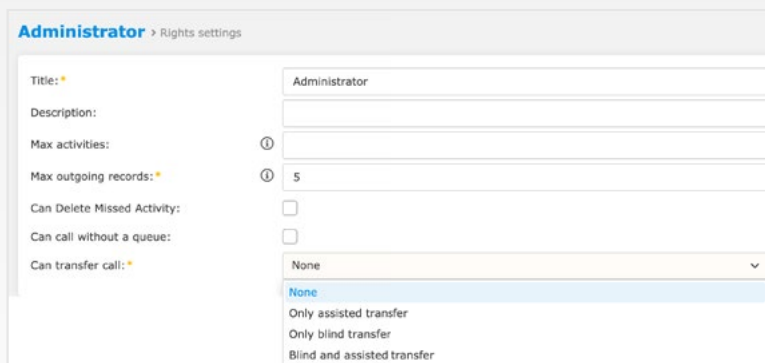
Administrator › Rights settings

Title:* Administrator

Description:

Max activities: ⓘ

Max outgoing records:* ⓘ 5

Can Delete Missed Activity:

Can call without a queue:

Can transfer call:* None

None
Only assisted transfer
Only blind transfer
Blind and assisted transfer